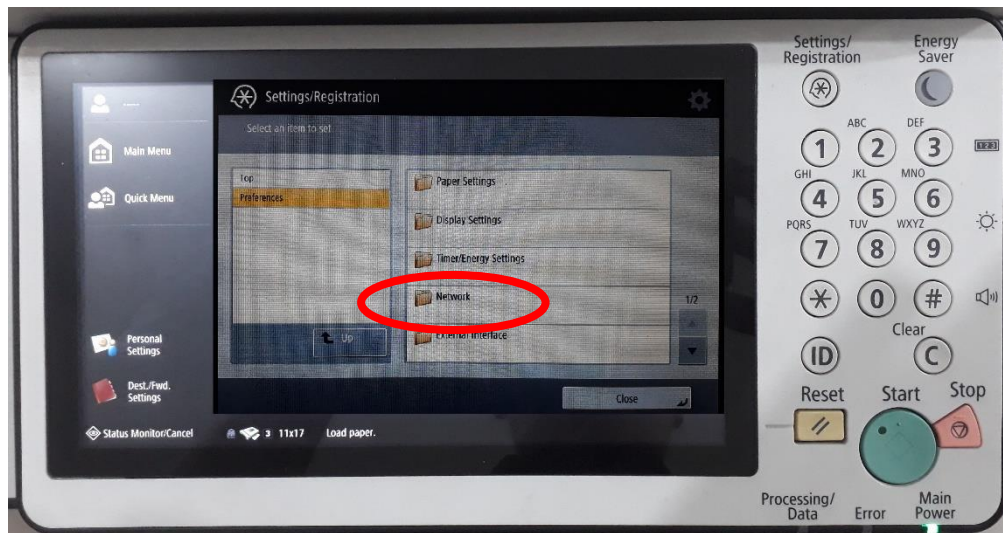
Main Menu

Quick Menu

Personal Settings

Dest./Fwd. Settings

Status Monitor/Cancel

Settings/Registration

Select an item to set.

Top

Preferences

Up

Paper Settings

Display Settings

Timer/Energy Settings

Network

External Interface

1/2

Close

3 11x17 Load paper.

Settings/ Registration

Energy Saver

1
ABC 2
DEF 3
GHI 4
JKL 5
MNO 6
PQRS 7
TUV 8
WXYZ 9
$*$
0
#

123

Clear

ID

C

Reset

Start

Stop

Processing/ Data

Error

Main Power